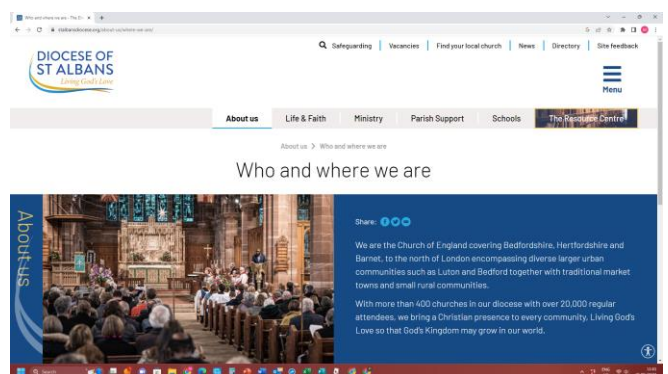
Who and where we are - The Di... ×
stalbansdiocese.org/about-us/where-we-are/

DIOCESE OF ST ALBANS
Living God's Love

Safeguarding | Vacancies | Find your local church | News | Directory | Site feedback

Menu

About us | Life & Faith | Ministry | Parish Support | Schools | The Resource Centre

About us > Who and where we are

Who and where we are

About us

Share:

We are the Church of England covering Bedfordshire, Hertfordshire and Barnet, to the north of London encompassing diverse larger urban communities such as Luton and Bedford together with traditional market towns and small rural communities.

With more than 400 churches in our diocese with over 20,000 regular attendees, we bring a Christian presence to every community, Living God's Love so that God's Kingdom may grow in our world.

Search